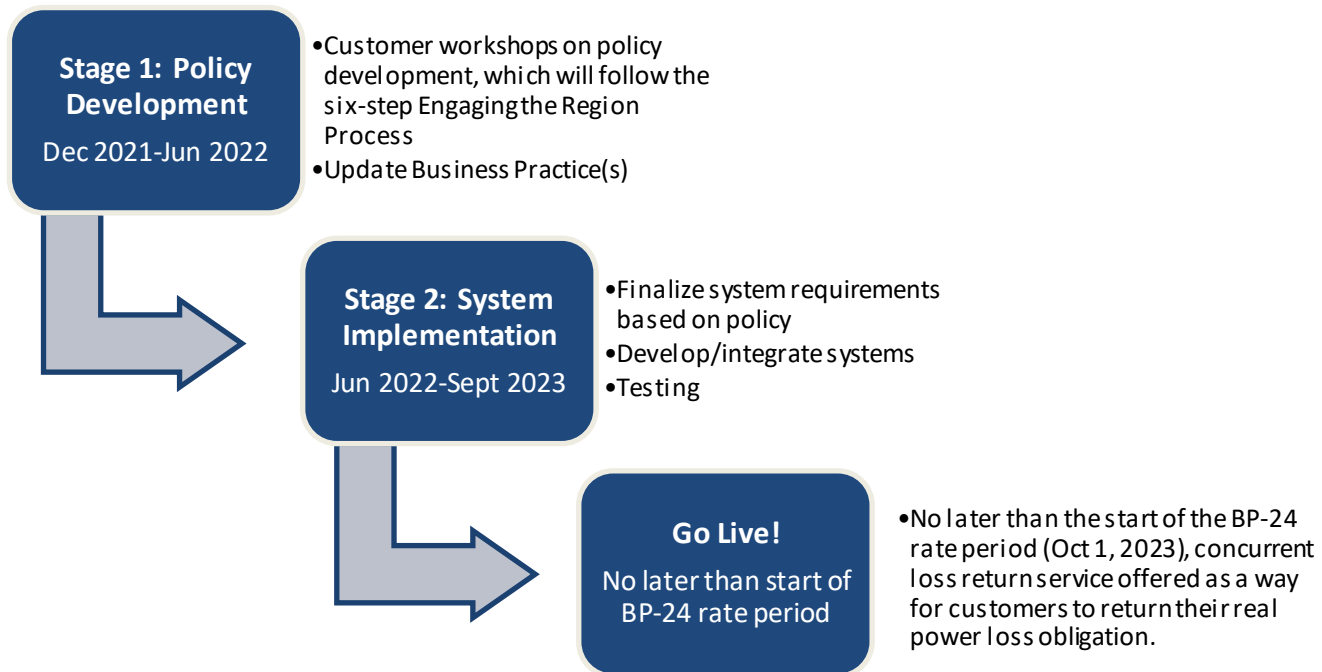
Stage 1: Policy Development
Dec 2021-Jun 2022

•Customer workshops on policy development, which will follow the six-step Engaging the Region Process
•Update Business Practice(s)

Stage 2: System Implementation
Jun 2022-Sept 2023

•Finalize system requirements based on policy
•Develop/integrate systems
•Testing

Go Live!
No later than start of BP-24 rate period

•No later than the start of the BP-24 rate period (Oct 1, 2023), concurrent loss return service offered as a way for customers to return their real power loss obligation.